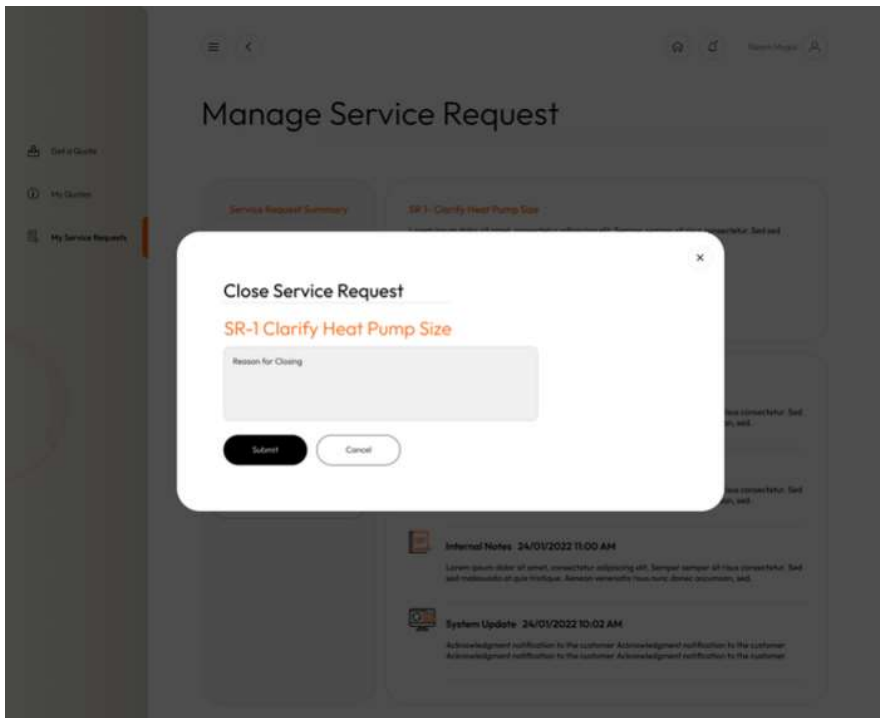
Get a Quote

My Quotes

My Service Requests

Manage Service Request

Service Request Summary

SR 1 - Clarify Heat Pump Size

×

Close Service Request

SR-1 Clarify Heat Pump Size

Reason for Closing

Submit

Cancel

Internal Notes 24/01/2022 11:00 AM

Lorem ipsum dolor sit amet, consectetur adipiscing elit. Semper semper sit risus consectetur. Sed sed malesuada at quis tristique. Aenean venenatis risus nunc donec accumsan, sed.

System Update 24/01/2022 10:02 AM

Acknowledgment notification to the customer Acknowledgment notification to the customer Acknowledgment notification to the customer Acknowledgment notification to the customer